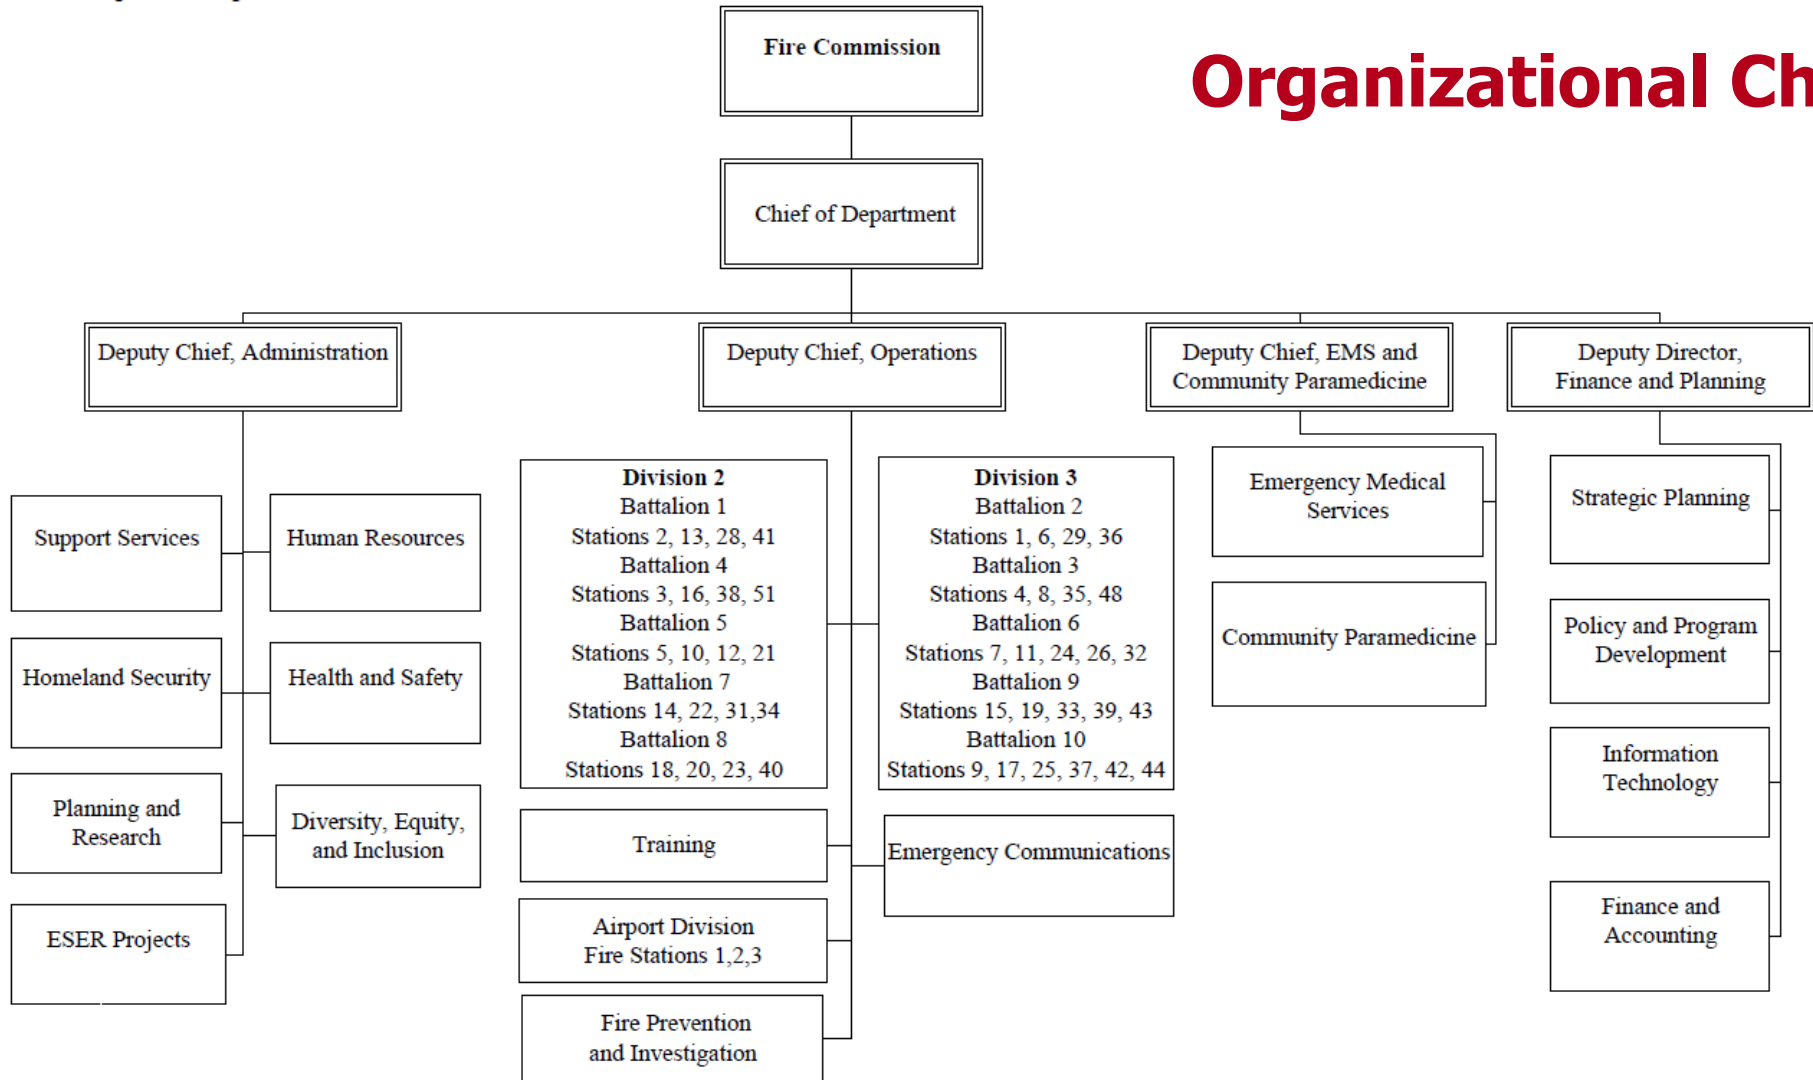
Organizational Ch

Fire Commission

Chief of Department

Deputy Chief, Administration

Deputy Chief, Operations

Deputy Chief, EMS and Community Paramedicine

Deputy Director, Finance and Planning

Support Services

Human Resources

Homeland Security

Health and Safety

Planning and Research

Diversity, Equity, and Inclusion

ESER Projects

Division 2
Battalion 1
Stations 2, 13, 28, 41
Battalion 4
Stations 3, 16, 38, 51
Battalion 5
Stations 5, 10, 12, 21
Battalion 7
Stations 14, 22, 31,34
Battalion 8
Stations 18, 20, 23, 40

Division 3
Battalion 2
Stations 1, 6, 29, 36
Battalion 3
Stations 4, 8, 35, 48
Battalion 6
Stations 7, 11, 24, 26, 32
Battalion 9
Stations 15, 19, 33, 39, 43
Battalion 10
Stations 9, 17, 25, 37, 42, 44

Training

Emergency Communications

Airport Division
Fire Stations 1,2,3

Fire Prevention and Investigation

Emergency Medical Services

Community Paramedicine

Strategic Planning

Policy and Program Development

Information Technology

Finance and Accounting